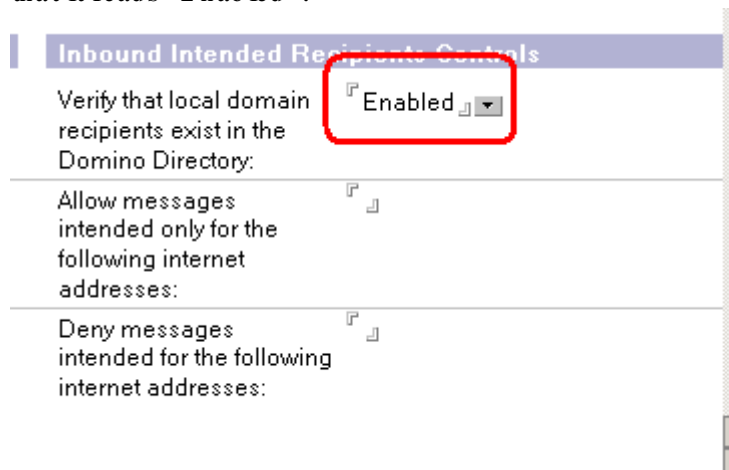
that it reads "Enabled":

Inbound Intended Recipients Controls

Verify that local domain recipients exist in the Domino Directory: Enabled

Allow messages intended only for the following internet addresses:

Deny messages intended for the following internet addresses: